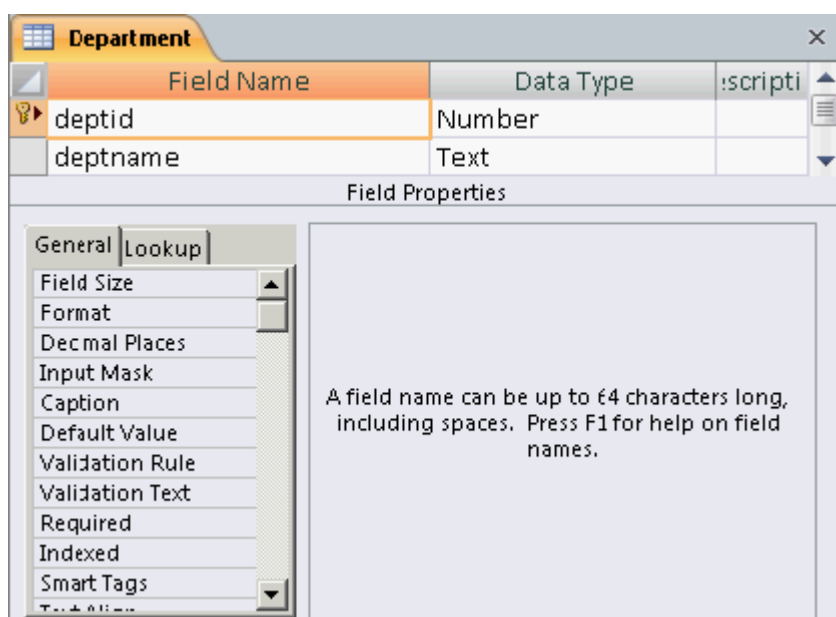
Department

×

| Field Name | Data Type | :scripti |
|---|---|---|
| deptid | Number | |
| deptname | Text | |

Field Properties

General Lookup

Field Size
Format
Decmal Places
Input Mask
Caption
Default Value
Validation Rule
Validation Text
Required
Indexed
Smart Tags
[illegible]

A field name can be up to 64 characters long, including spaces. Press F1 for help on field names.